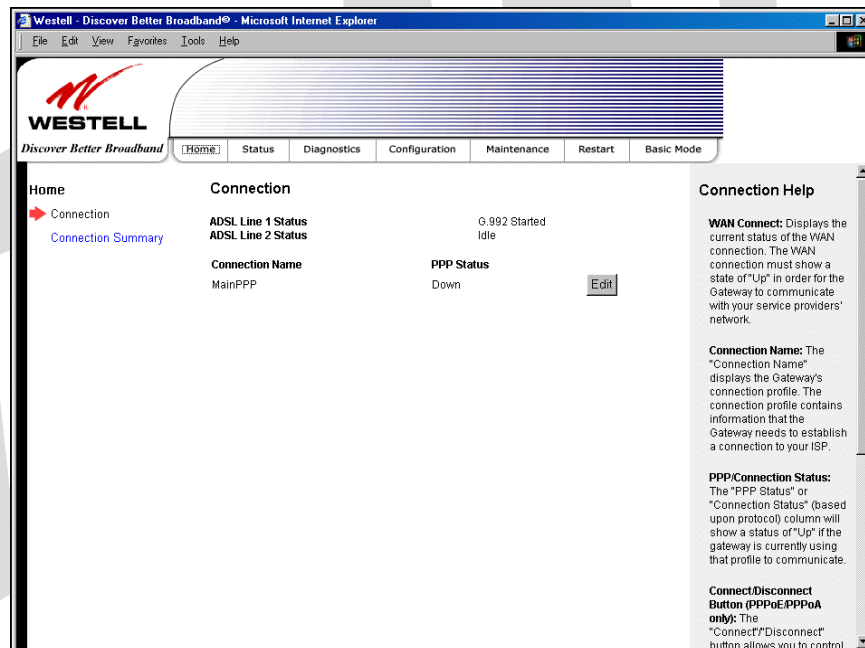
Westell - Discover Better Broadband© - Microsoft Internet Explorer

File Edit View Favorites Tools Help

WESTELL
Discover Better Broadband

Home | Status | Diagnostics | Configuration | Maintenance | Restart | Basic Mode

Home
Connection
Connection Summary

Connection

| ADSL Line 1 Status | G.992 Started |
|---|---|
| ADSL Line 2 Status | Idle |

| Connection Name | PPP Status | |
|---|---|---|
| MainPPP | Down | Edit |

Connection Help

WAN Connect: Displays the current status of the WAN connection. The WAN connection must show a state of "Up" in order for the Gateway to communicate with your service providers' network.

Connection Name: The "Connection Name" displays the Gateway's connection profile. The connection profile contains information that the Gateway needs to establish a connection to your ISP.

PPP/Connection Status: The "PPP Status" or "Connection Status" (based upon protocol) column will show a status of "Up" if the gateway is currently using that profile to communicate.

Connect/Disconnect Button (PPPoE/PPPoA only): The "Connect"/"Disconnect" button allows you to control